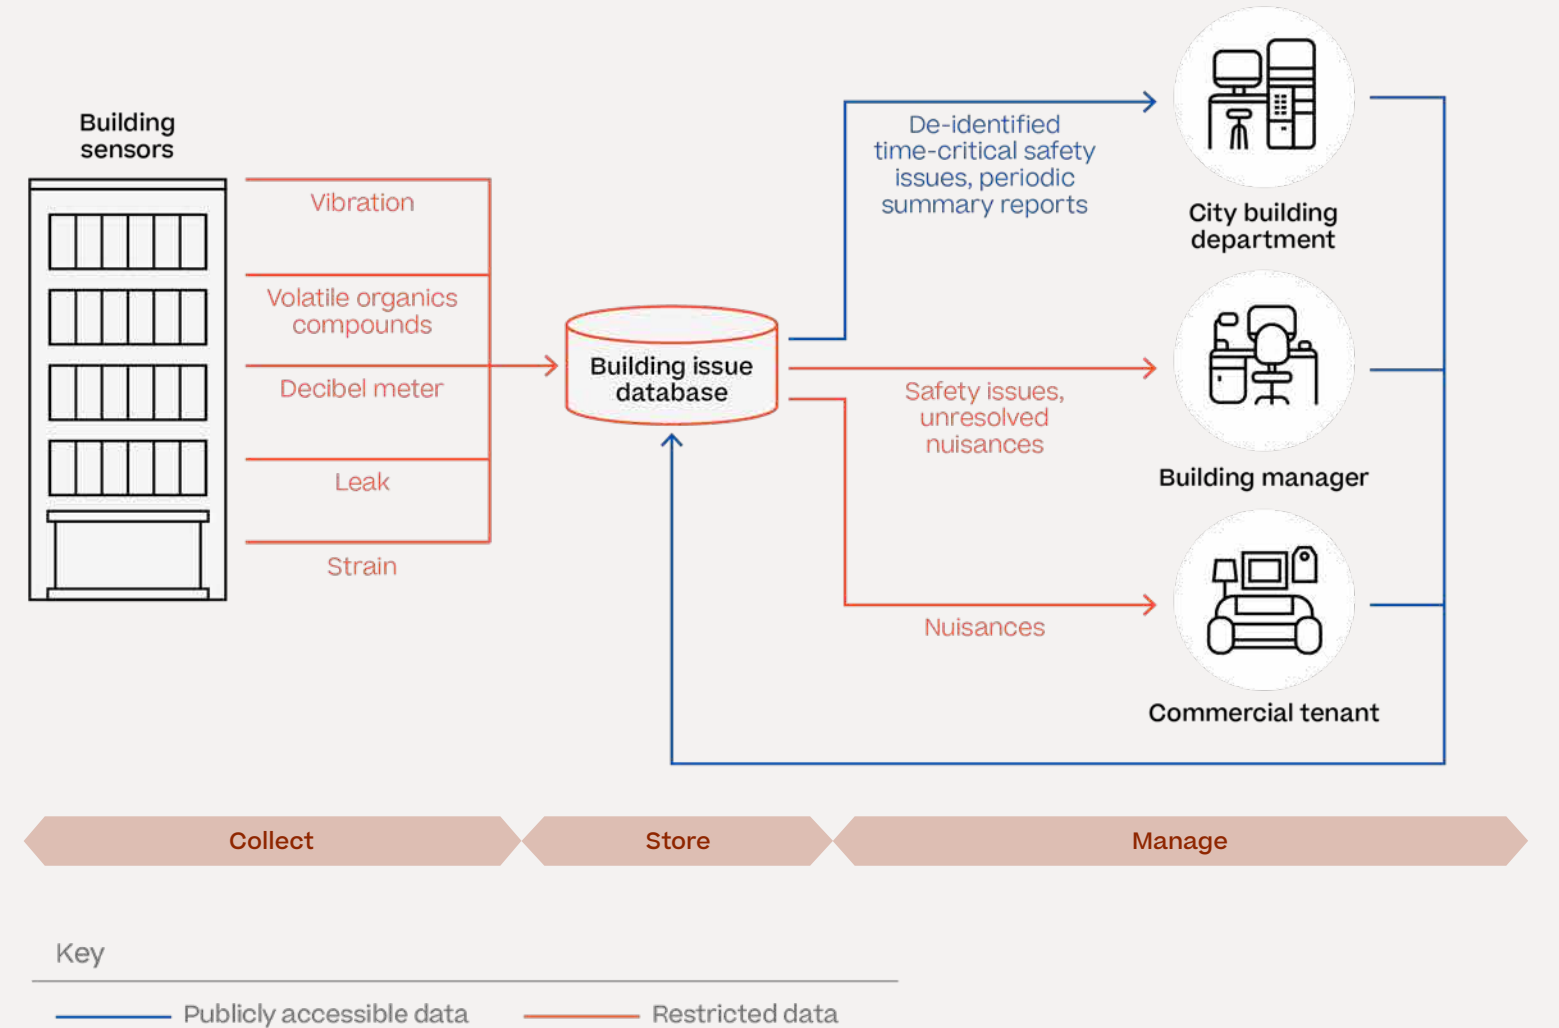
Building sensors

Vibration

Volatile organics compounds

Decibel meter

Leak

Strain

Building issue database

De-identified time-critical safety issues, periodic summary reports

City building department

Safety issues, unresolved nuisances

Building manager

Nuisances

Commercial tenant

Collect

Store

Manage

Key

Publicly accessible data

Restricted data